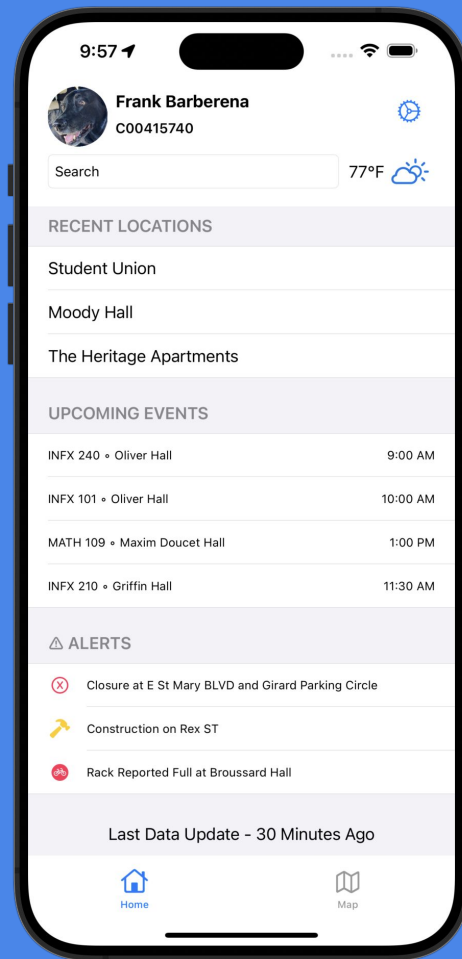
9:57

Frank Barberena
C00415740

Search

77°F

RECENT LOCATIONS

Student Union

Moody Hall

The Heritage Apartments

UPCOMING EVENTS

INFX 240 ∘ Oliver Hall 9:00 AM

INFX 101 ∘ Oliver Hall 10:00 AM

MATH 109 ∘ Maxim Doucet Hall 1:00 PM

INFX 210 ∘ Griffin Hall 11:30 AM

ALERTS

Closure at E St Mary BLVD and Girard Parking Circle

Construction on Rex ST

Rack Reported Full at Broussard Hall

Last Data Update - 30 Minutes Ago

Home

Map